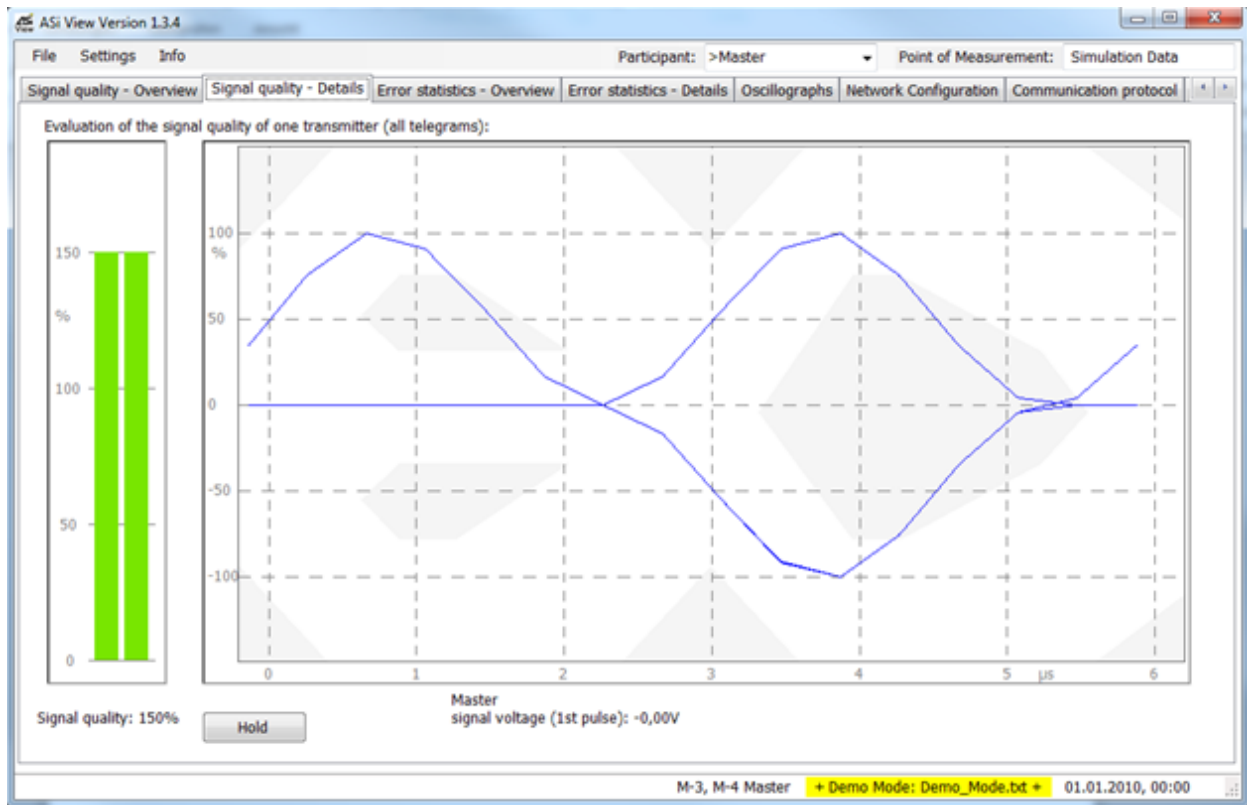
ASi View Version 1.3.4

File Settings Info

Participant: >Master

Point of Measurement: Simulation Data

Signal quality - Overview | Signal quality - Details | Error statistics - Overview | Error statistics - Details | Oscillographs | Network Configuration | Communication protocol

Evaluation of the signal quality of one transmitter (all telegrams):

150
%
100
50
0

100
%
50
0
-50
-100

0 1 2 3 4 5 µs 6

Signal quality: 150%

Hold

Master
signal voltage (1st pulse): -0,00V

M-3, M-4 Master
+ Demo Mode: Demo_Mode.txt +
01.01.2010, 00:00